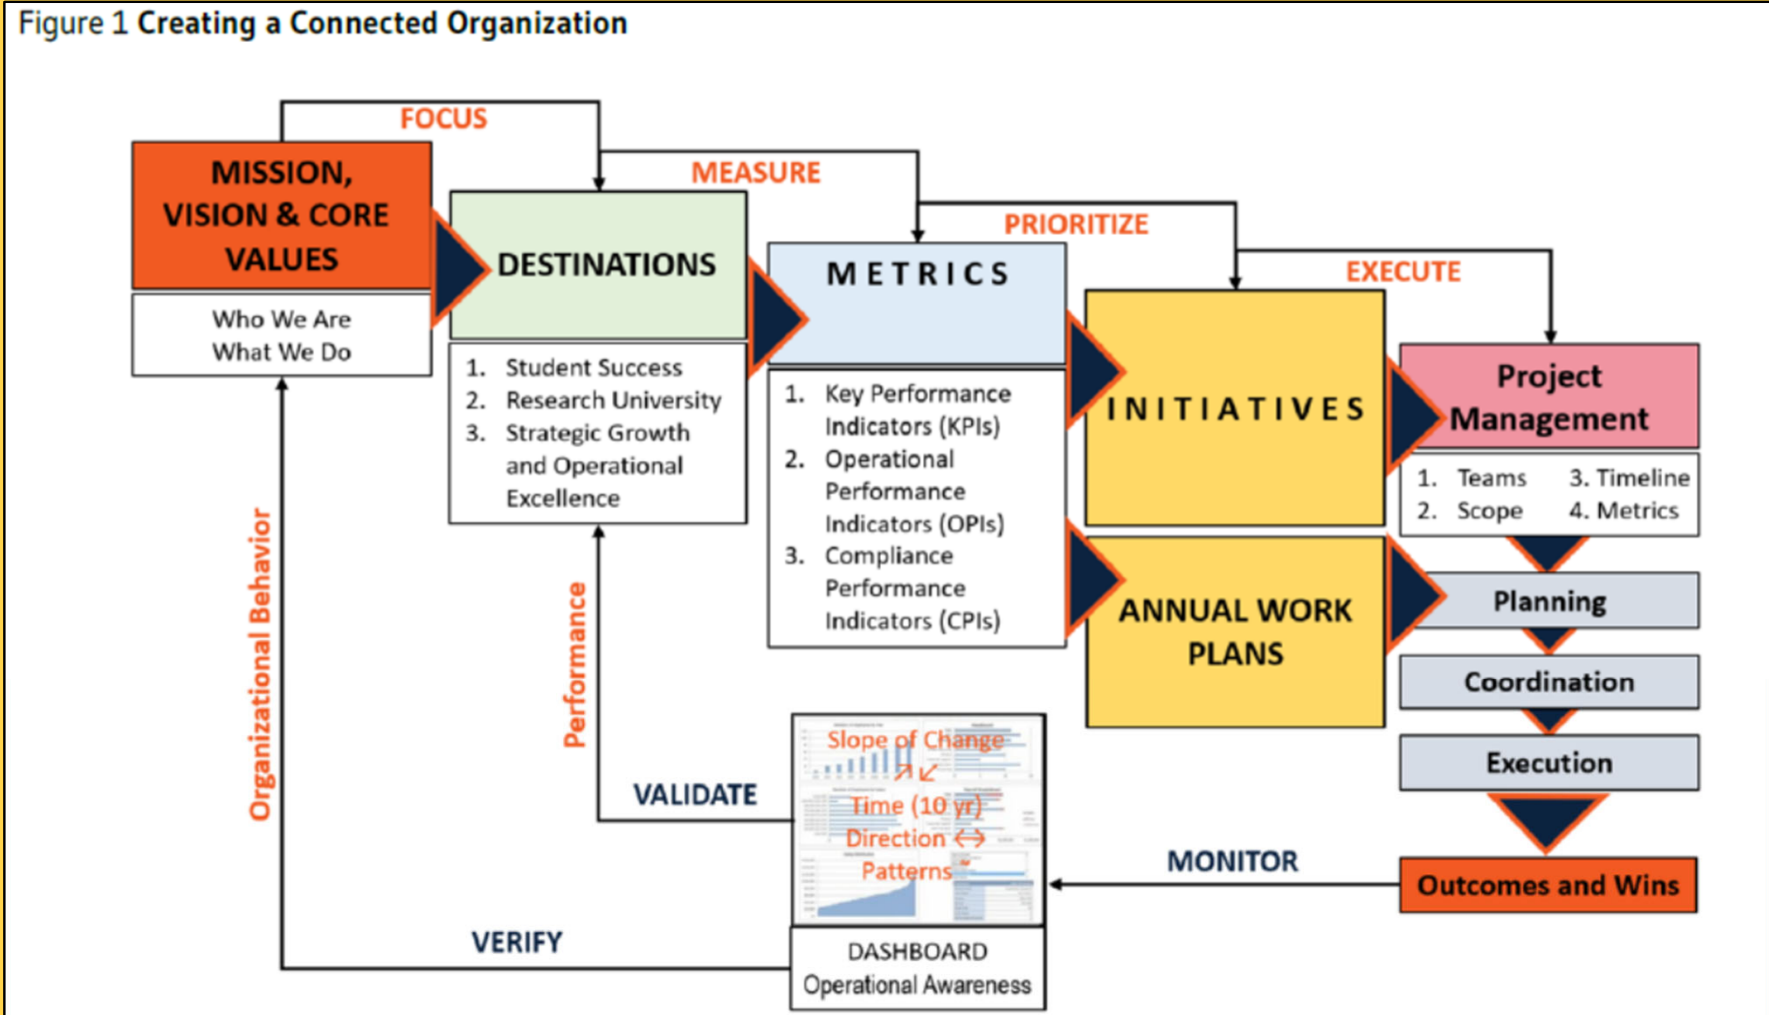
Figure 1 **Creating a Connected Organization**

FOCUS

MEASURE

PRIORITIZE

EXECUTE

MISSION, VISION & CORE VALUES

Who We Are
What We Do

DESTINATIONS

1. Student Success
2. Research University
3. Strategic Growth and Operational Excellence

METRICS

1. Key Performance Indicators (KPIs)
2. Operational Performance Indicators (OPIs)
3. Compliance Performance Indicators (CPIs)

INITIATIVES

ANNUAL WORK PLANS

Project Management

1. Teams
2. Scope
3. Timeline
4. Metrics

Planning

Coordination

Execution

Outcomes and Wins

MONITOR

Slope of Change
Time (10 yr)
Direction
Patterns

DASHBOARD
Operational Awareness

VALIDATE

Performance

VERIFY

Organizational Behavior